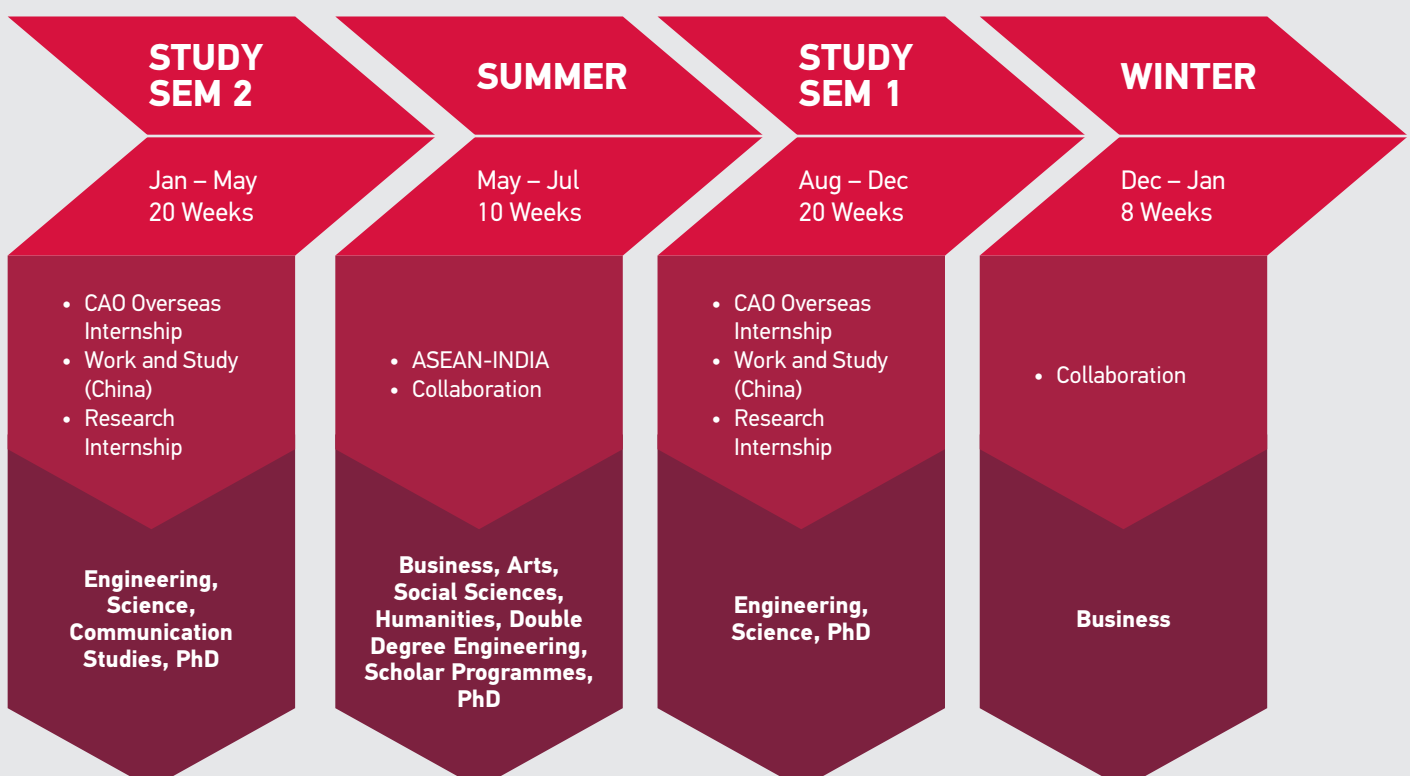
STUDY SEM 2

Jan – May
20 Weeks

- CAO Overseas Internship
- Work and Study (China)
- Research Internship

Engineering, Science, Communication Studies, PhD

SUMMER

May – Jul
10 Weeks

- ASEAN-INDIA
- Collaboration

Business, Arts, Social Sciences, Humanities, Double Degree Engineering, Scholar Programmes, PhD

STUDY SEM 1

Aug – Dec
20 Weeks

- CAO Overseas Internship
- Work and Study (China)
- Research Internship

Engineering, Science, PhD

WINTER

Dec – Jan
8 Weeks

- Collaboration

Business